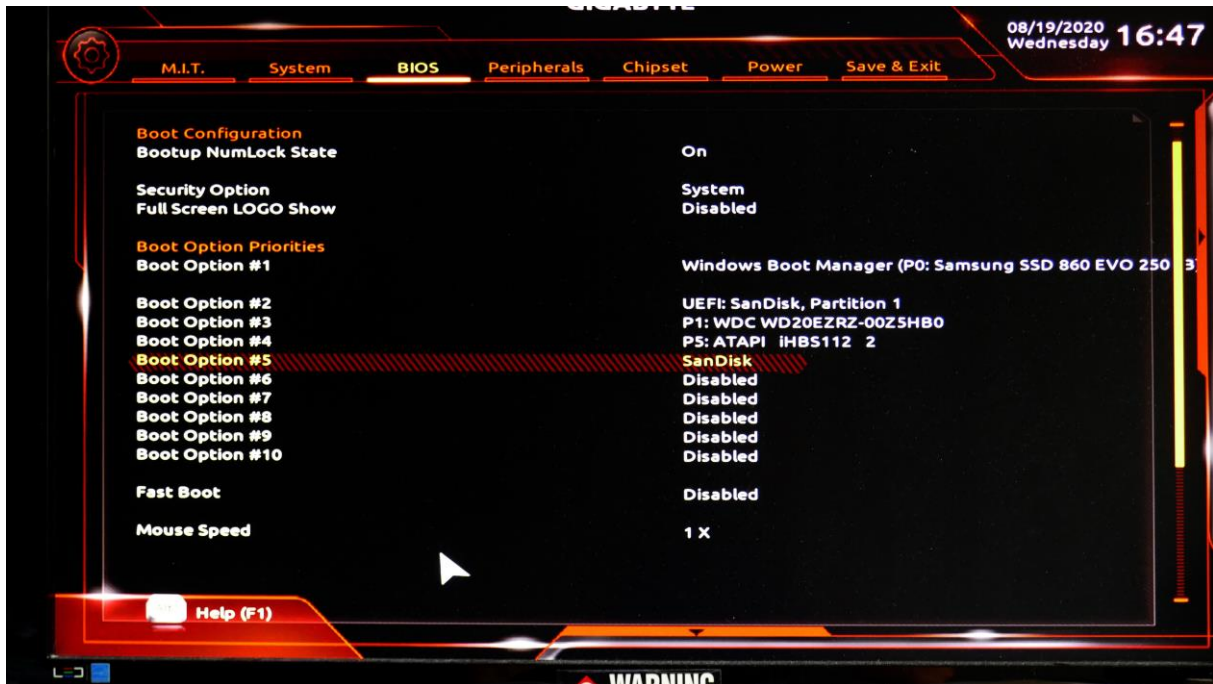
GIGABYTE

08/19/2020 Wednesday 16:47

M.I.T. System BIOS Peripherals Chipset Power Save & Exit

Boot Configuration
Bootup NumLock State On

Security Option System
Full Screen LOGO Show Disabled

Boot Option Priorities
Boot Option #1 Windows Boot Manager (P0: Samsung SSD 860 EVO 250 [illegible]

Boot Option #2 UEFI: SanDisk, Partition 1
Boot Option #3 P1: WDC WD20EZRZ-00Z5HB0
Boot Option #4 P5: ATAPI iHBS112 2
Boot Option #5 SanDisk
Boot Option #6 Disabled
Boot Option #7 Disabled
Boot Option #8 Disabled
Boot Option #9 Disabled
Boot Option #10 Disabled

Fast Boot Disabled

Mouse Speed 1 X

Help (F1)

WARNING